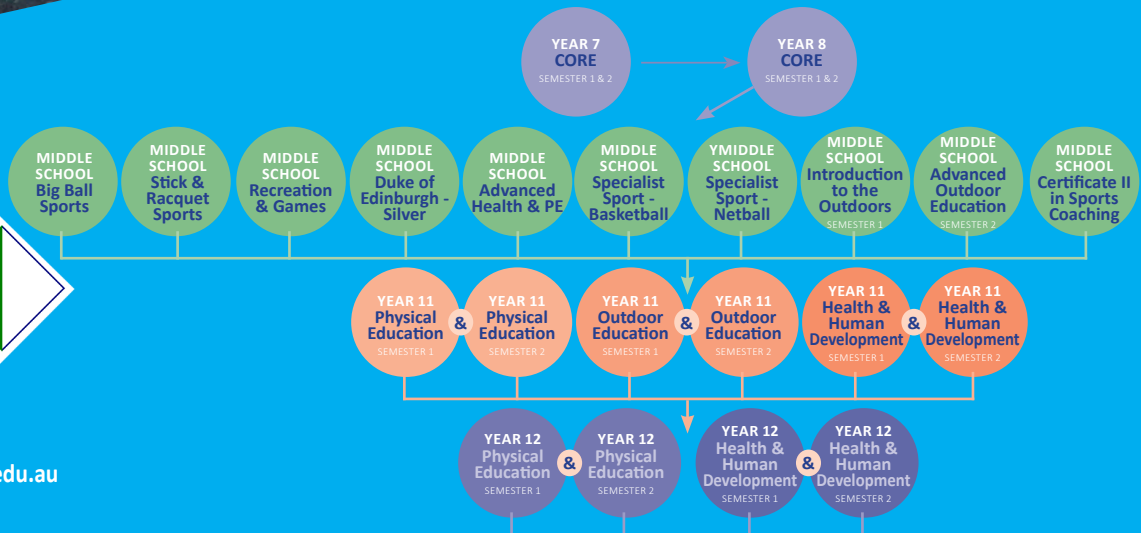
YEAR 7
CORE
SEMESTER 1 & 2

YEAR 8
CORE
SEMESTER 1 & 2

MIDDLE SCHOOL Big Ball Sports

MIDDLE SCHOOL Stick & Racquet Sports

MIDDLE SCHOOL Recreation & Games

MIDDLE SCHOOL Duke of Edinburgh - Silver

MIDDLE SCHOOL Advanced Health & PE

MIDDLE SCHOOL Specialist Sport - Basketball

YMIDDLE SCHOOL Specialist Sport - Netball

MIDDLE SCHOOL Introduction to the Outdoors SEMESTER 1

MIDDLE SCHOOL Advanced Outdoor Education SEMESTER 2

MIDDLE SCHOOL Certificate II in Sports Coaching

YEAR 11 Physical Education SEMESTER 1 & YEAR 11 Physical Education SEMESTER 2

YEAR 11 Outdoor Education SEMESTER 1 & YEAR 11 Outdoor Education SEMESTER 2

YEAR 11 Health & Human Development SEMESTER 1 & YEAR 11 Health & Human Development SEMESTER 2

YEAR 12 Physical Education SEMESTER 1 & YEAR 12 Physical Education SEMESTER 2

YEAR 12 Health & Human Development SEMESTER 1 & YEAR 12 Health & Human Development SEMESTER 2

edu.au